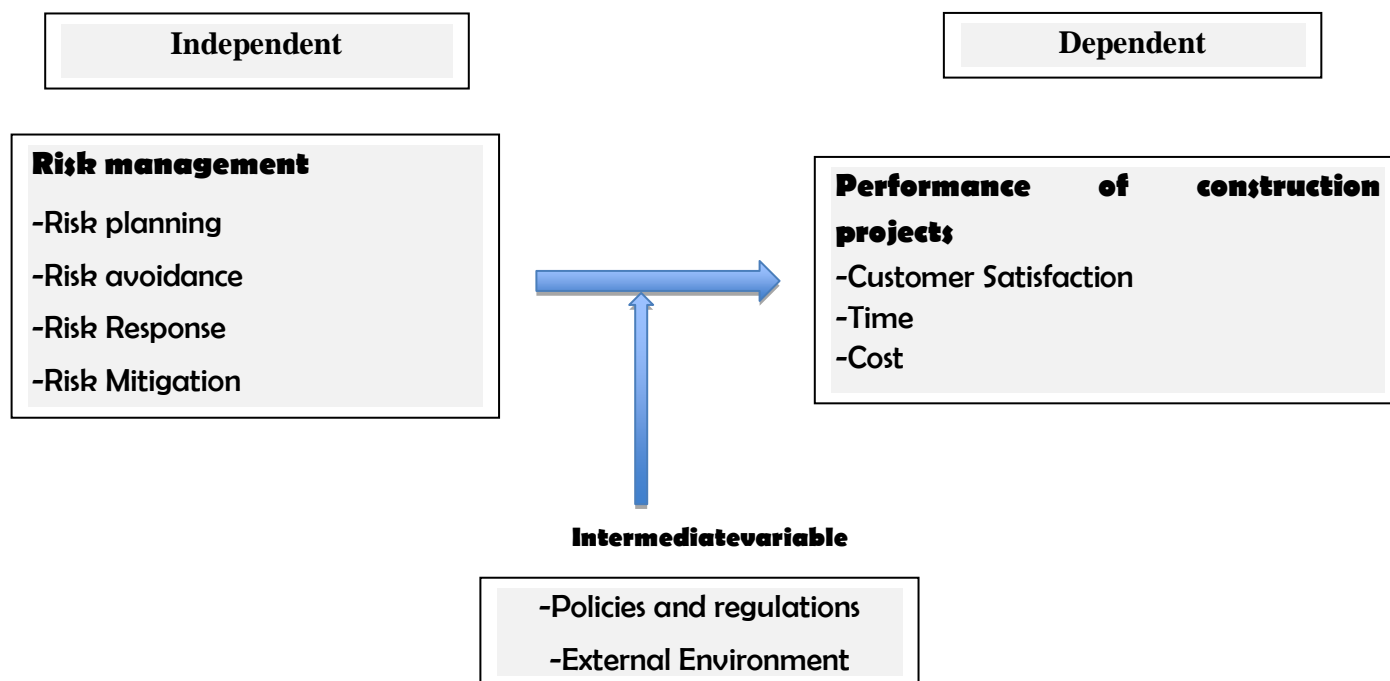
Independent

Dependent

Risk management
-Risk planning
-Risk avoidance
-Risk Response
-Risk Mitigation

Performance of construction projects
-Customer Satisfaction
-Time
-Cost

Intermediatevariable

-Policies and regulations
-External Environment